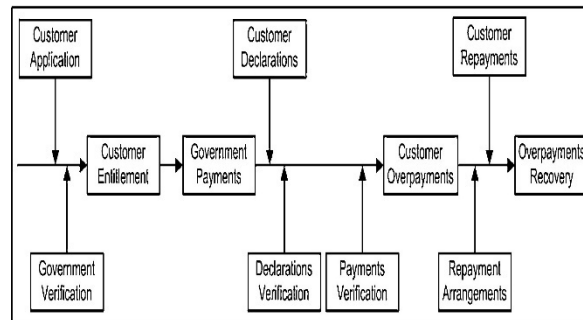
Customer Application

Customer Declarations

Customer Repayments

Customer Entitlement

Government Payments

Customer Overpayments

Overpayments Recovery

Government Verification

Declarations Verification

Payments Verification

Repayment Arrangements